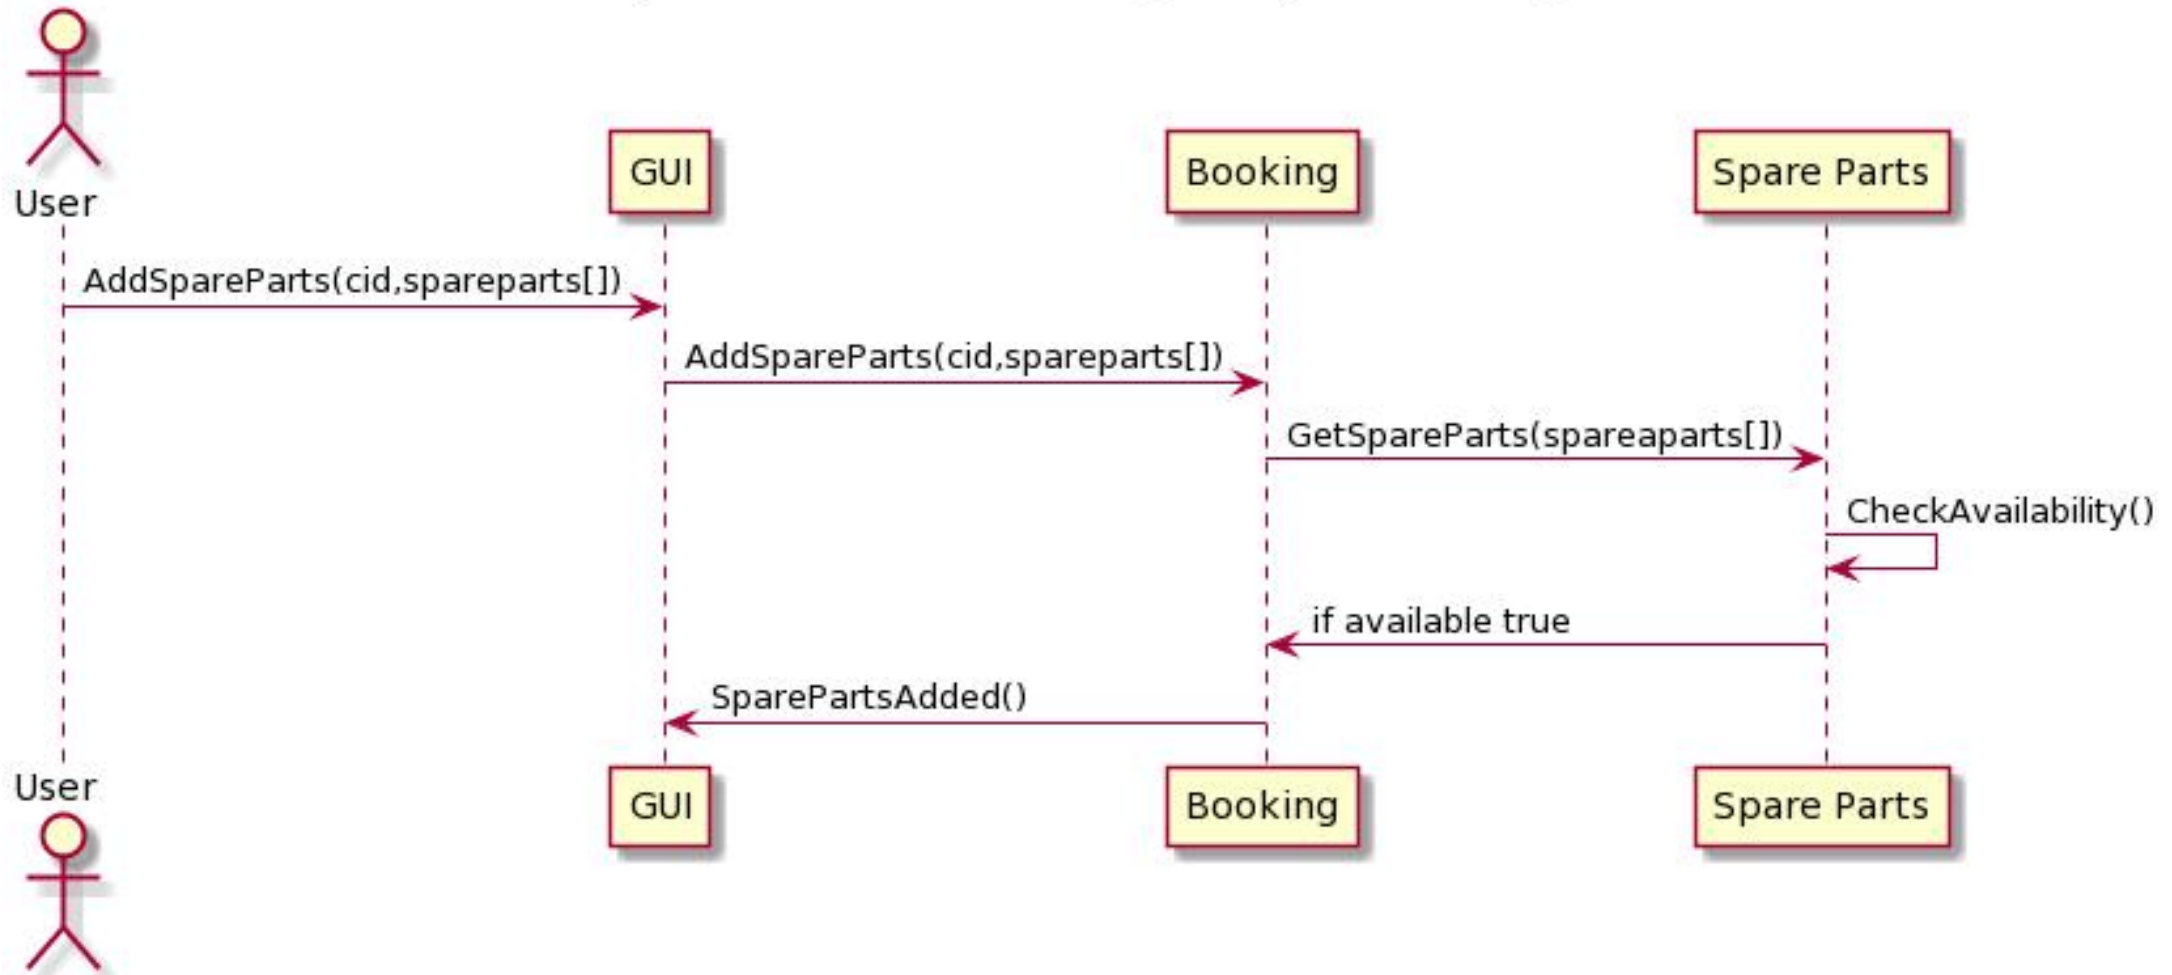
User

GUI

Booking

Spare Parts

AddSpareParts(cid,spareparts[])

AddSpareParts(cid,spareparts[])

GetSpareParts(spareaparts[])

CheckAvailability()

if available true

SparePartsAdded()

User

GUI

Booking

Spare Parts